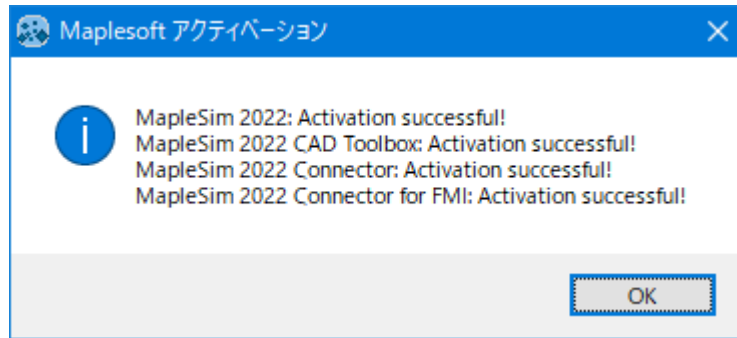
Maplesoft アクティベーション

MapleSim 2022: Activation successful!
MapleSim 2022 CAD Toolbox: Activation successful!
MapleSim 2022 Connector: Activation successful!
MapleSim 2022 Connector for FMI: Activation successful!

OK